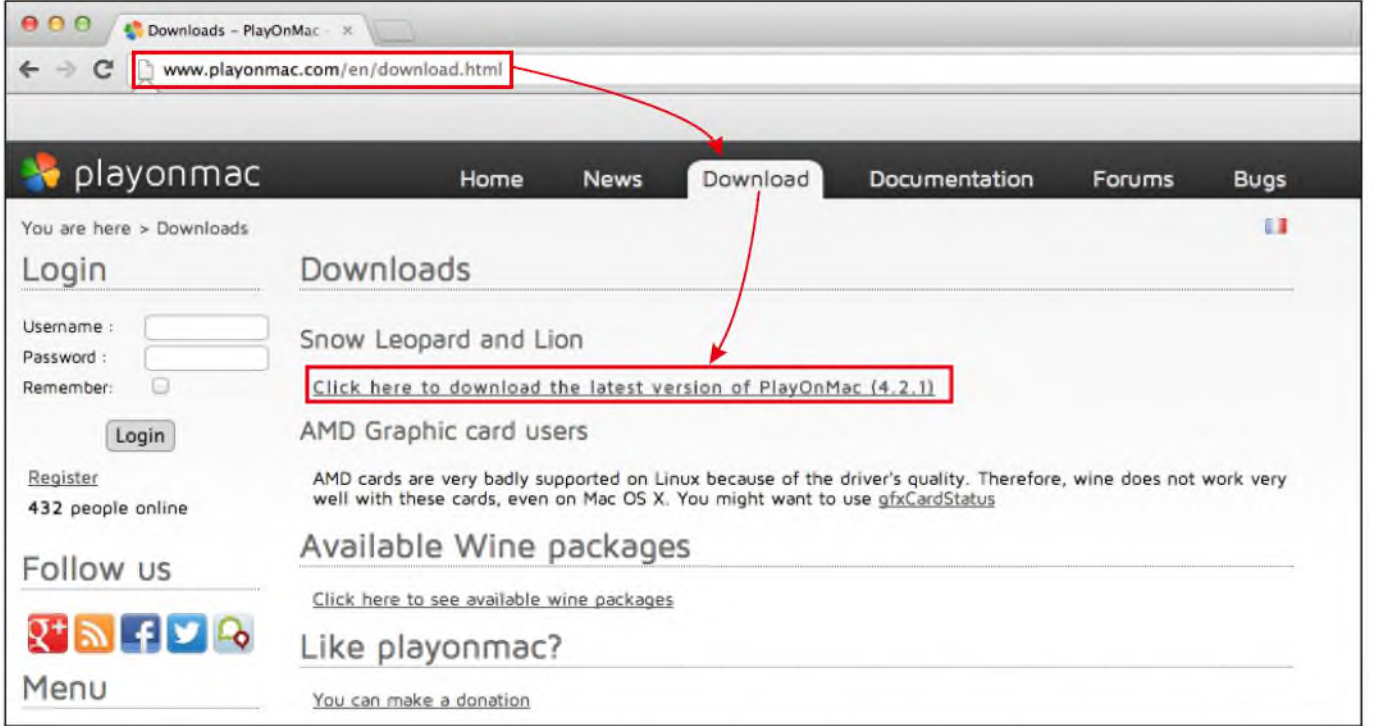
Downloads – PlayOnMac ×

www.playonmac.com/en/download.html

playonmac

Home News Download Documentation Forums Bugs

You are here > Downloads

Login

Username :

Password :

Remember:

Login

Register

432 people online

Follow us

Menu

Downloads

Snow Leopard and Lion

Click here to download the latest version of PlayOnMac (4.2.1)

AMD Graphic card users

AMD cards are very badly supported on Linux because of the driver's quality. Therefore, wine does not work very well with these cards, even on Mac OS X. You might want to use gfxCardStatus

Available Wine packages

Click here to see available wine packages

Like playonmac?

You can make a donation